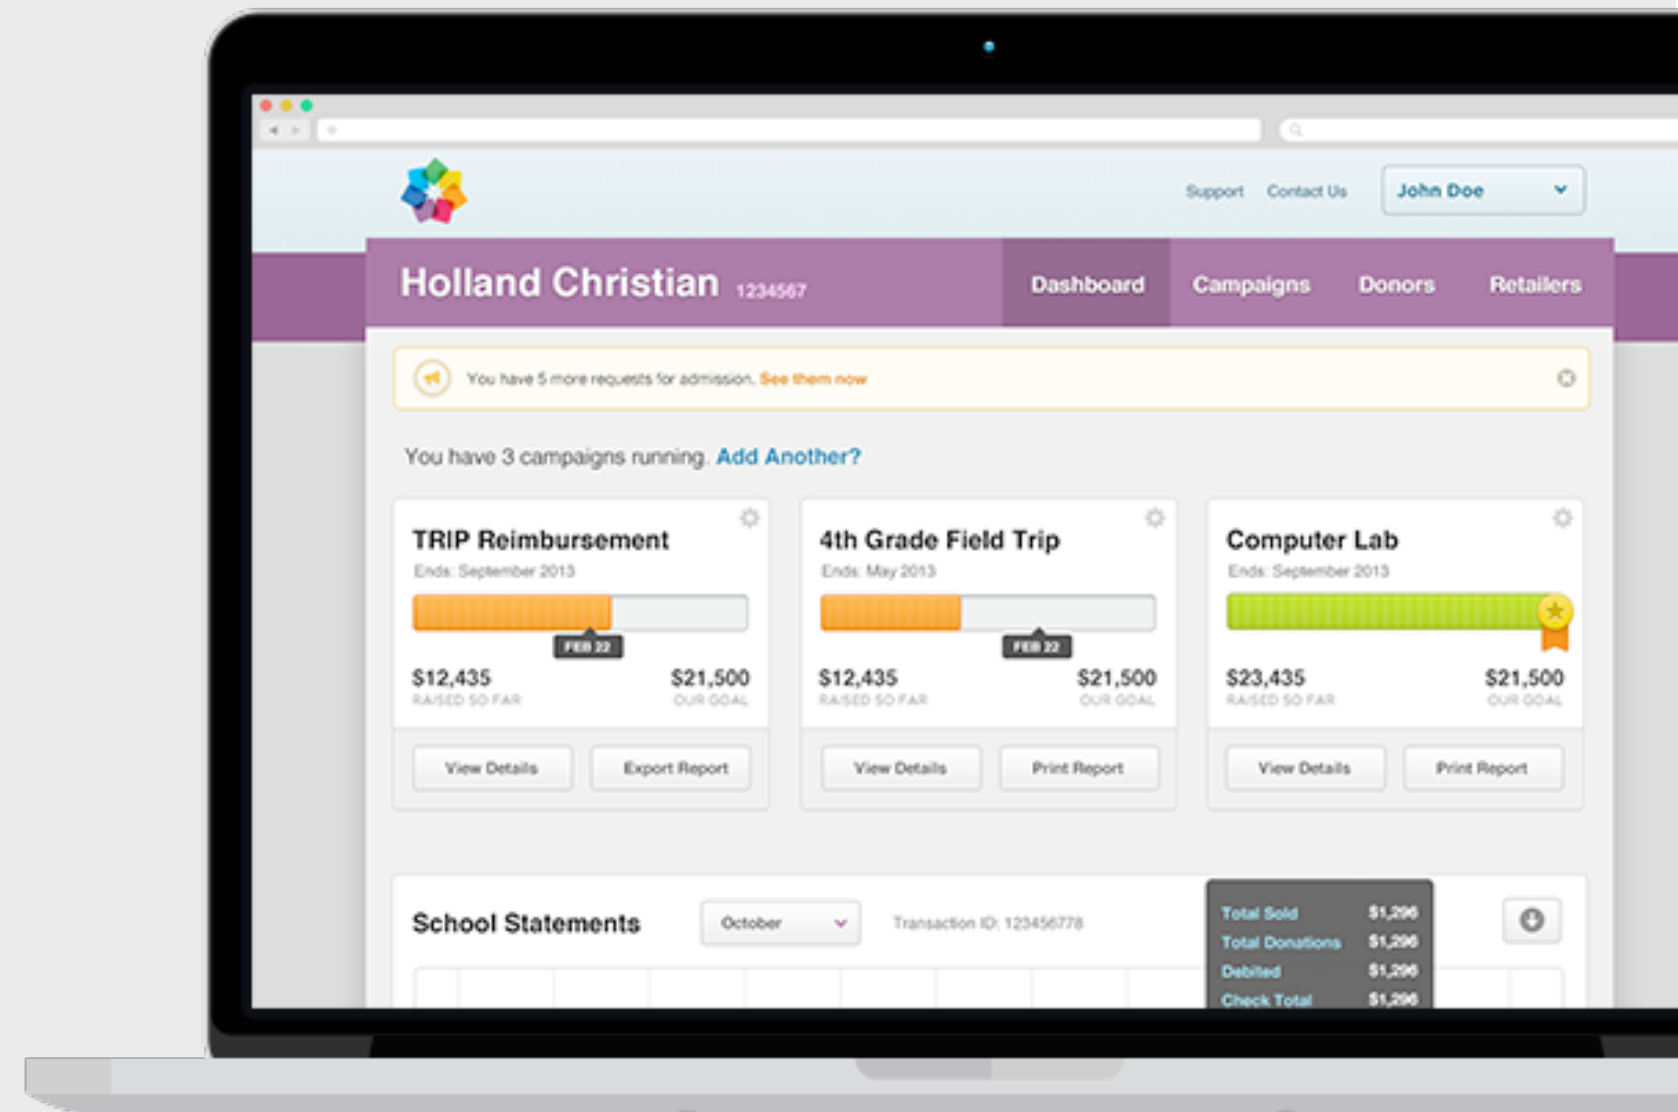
Support Contact Us John Doe

Holland Christian 1234567

Dashboard Campaigns Donors Retailers

You have 5 more requests for admission. See them now

You have 3 campaigns running. Add Another?

TRIP Reimbursement
Ends: September 2013
FEB 22
$12,435 RAISED SO FAR
$21,500 OUR GOAL
View Details Export Report

4th Grade Field Trip
Ends: May 2013
FEB 22
$12,435 RAISED SO FAR
$21,500 OUR GOAL
View Details Print Report

Computer Lab
Ends: September 2013
$23,435 RAISED SO FAR
$21,500 OUR GOAL
View Details Print Report

School Statements October Transaction ID: 123456778

| | |
|---|---|
| Total Sold | $1,296 |
| Total Donations | $1,296 |
| Debited | $1,296 |
| Check Total | $1,296 |